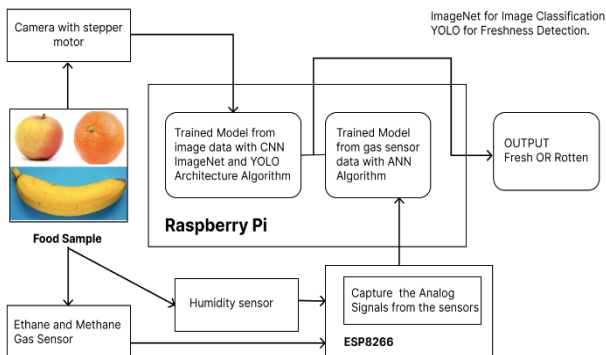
Camera with stepper motor

ImageNet for Image Classification
YOLO for Freshness Detection.

Trained Model from image data with CNN ImageNet and YOLO Architecture Algorithm

Trained Model from gas sensor data with ANN Algorithm

OUTPUT
Fresh OR Rotten

Raspberry Pi

Food Sample

Humidity sensor

Capture the Analog Signals from the sensors

ESP8266

Ethane and Methane Gas Sensor